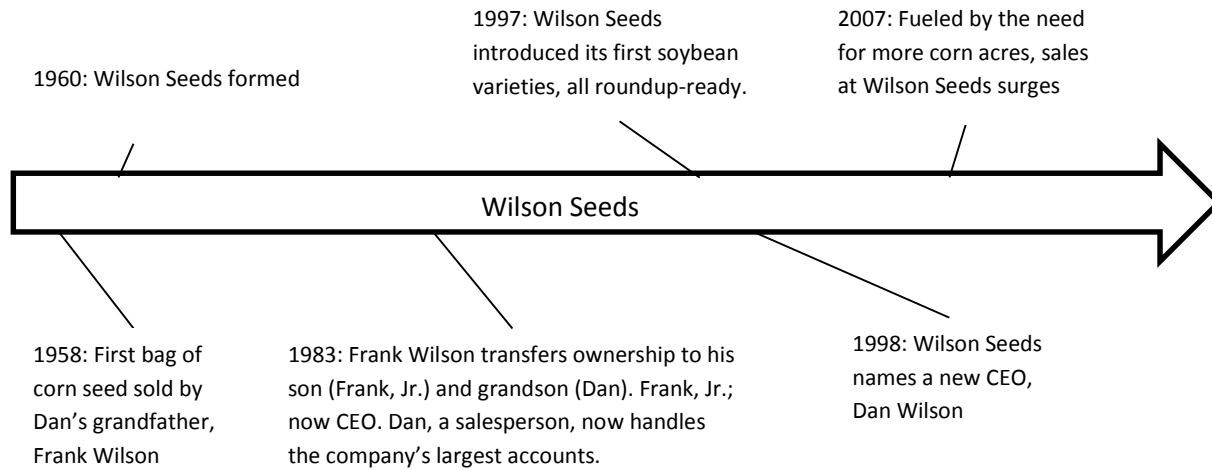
1960: Wilson Seeds formed

1997: Wilson Seeds introduced its first soybean varieties, all roundup-ready.

2007: Fueled by the need for more corn acres, sales at Wilson Seeds surges

Wilson Seeds

1958: First bag of corn seed sold by Dan's grandfather, Frank Wilson

1983: Frank Wilson transfers ownership to his son (Frank, Jr.) and grandson (Dan). Frank, Jr.; now CEO. Dan, a salesperson, now handles the company's largest accounts.

1998: Wilson Seeds names a new CEO, Dan Wilson